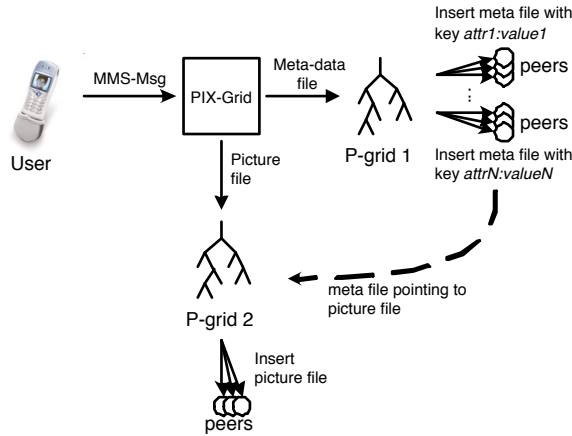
Insert meta file with key *attr1:value1*

MMS-Msg

PIX-Grid

Meta-data file

peers

⋮

peers

User

Picture file

P-grid 1

Insert meta file with key *attrN:valueN*

meta file pointing to picture file

P-grid 2

Insert picture file

peers